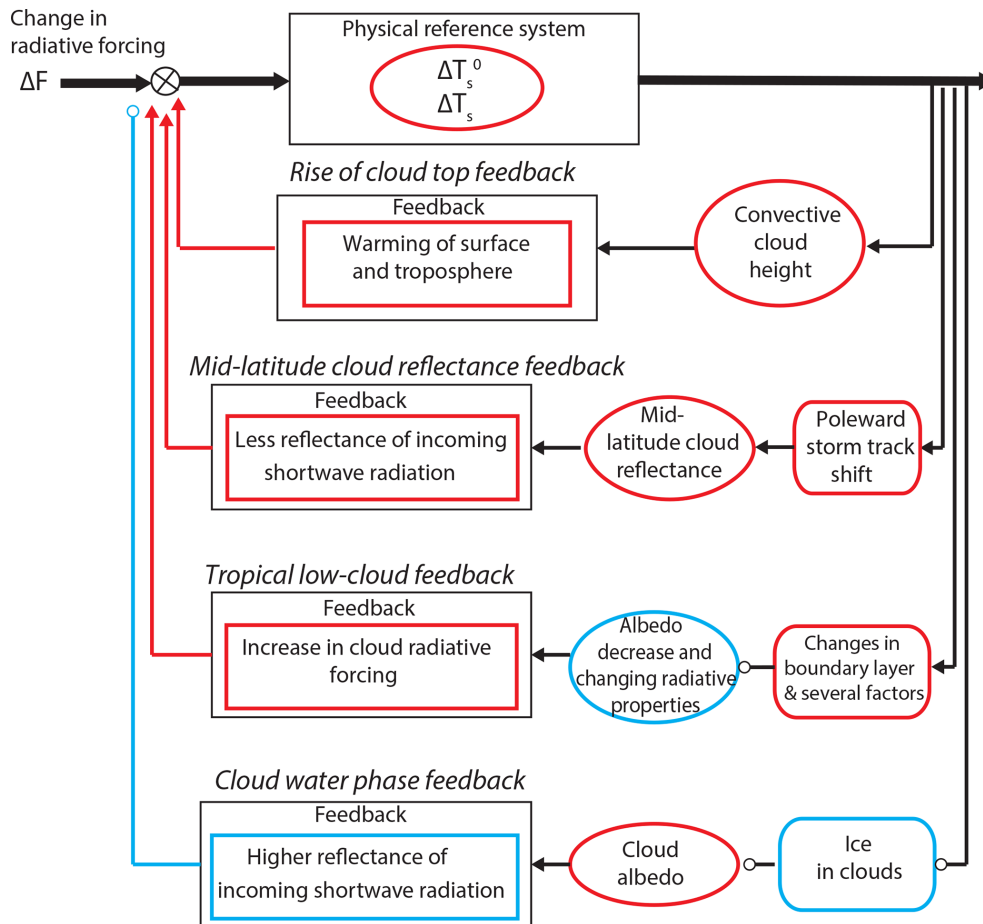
Change in radiative forcing

ΔF

Physical reference system

$\Delta T_s^0$
$\Delta T_s$

Rise of cloud top feedback

Feedback

Warming of surface and troposphere

Convective cloud height

Mid-latitude cloud reflectance feedback

Feedback

Less reflectance of incoming shortwave radiation

Mid-latitude cloud reflectance

Poleward storm track shift

Tropical low-cloud feedback

Feedback

Increase in cloud radiative forcing

Albedo decrease and changing radiative properties

Changes in boundary layer & several factors

Cloud water phase feedback

Feedback

Higher reflectance of incoming shortwave radiation

Cloud albedo

Ice in clouds